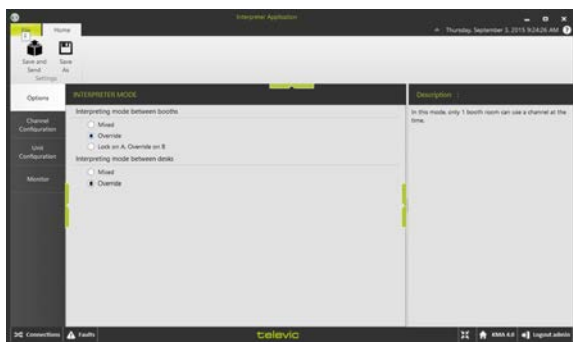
Interpreter Application

Home

Thursday, September 3, 2015 9:24:26 AM

Save and Send

Save As

Settings

Options

Channel Configuration

Unit Configuration

Monitor

INTERPRETER MODE

Interpreting mode between booths

Mixed

Override

Lock on A, Override on B

Interpreting mode between desks

Mixed

Override

Description

In this mode, only 1 booth room can use a channel at the time.

Connections

Faults

televic

KMA 4.0

Logout admin